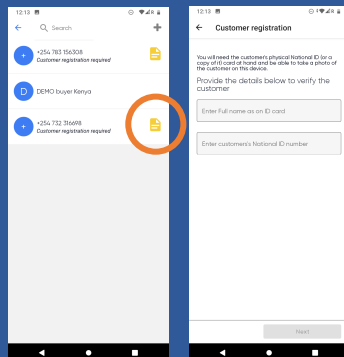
12:13

Search

+254 783 156308
Customer registration required

DEMO buyer Kenya

+254 732 316698
Customer registration required

12:13

Customer registration

You will need the customer's physical National ID (or a copy of ID card at hand and be able to take a photo of the customer on this device.

Provide the details below to verify the customer

Enter Full name as on ID card

Enter customers National ID number

Next